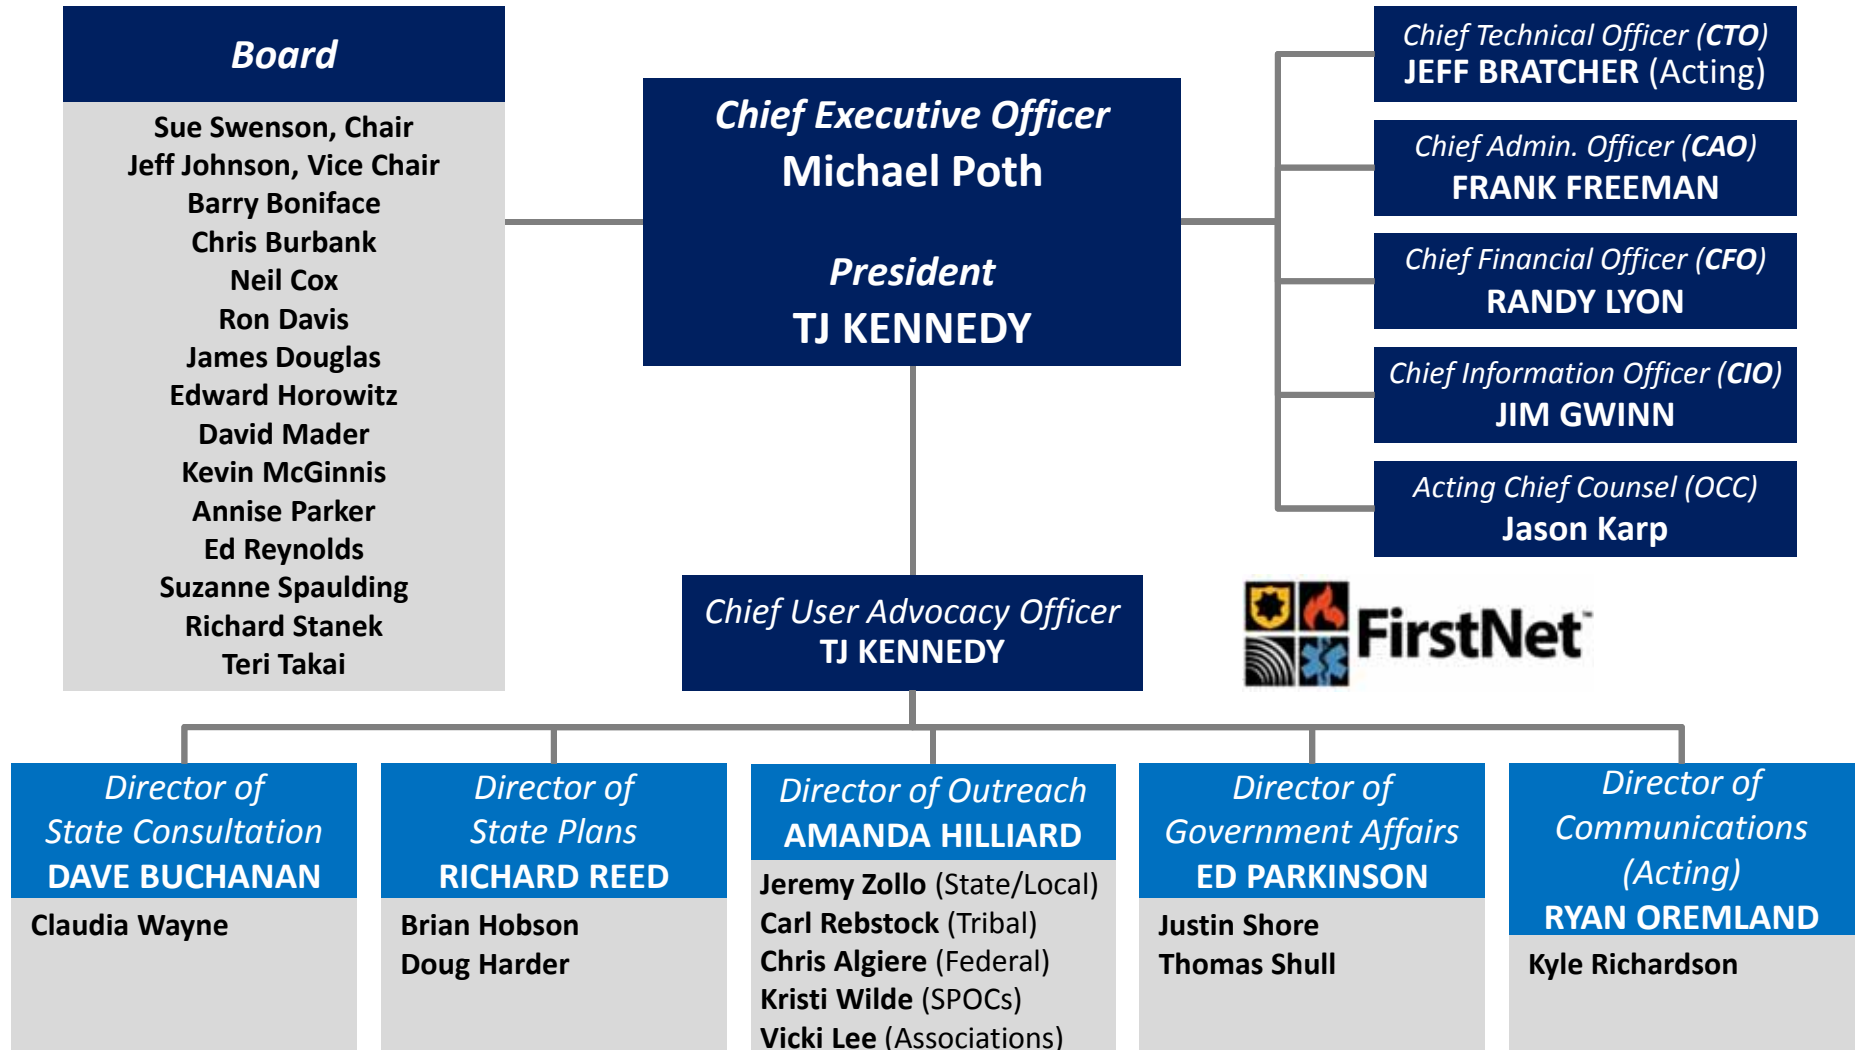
Board

Sue Swenson, Chair
Jeff Johnson, Vice Chair
Barry Boniface
Chris Burbank
Neil Cox
Ron Davis
James Douglas
Edward Horowitz
David Mader
Kevin McGinnis
Annise Parker
Ed Reynolds
Suzanne Spaulding
Richard Stanek
Teri Takai

Chief Executive Officer
Michael Poth

President
TJ KENNEDY

Chief Technical Officer (CTO)
JEFF BRATCHER (Acting)

Chief Admin. Officer (CAO)
FRANK FREEMAN

Chief Financial Officer (CFO)
RANDY LYON

Chief Information Officer (CIO)
JIM GWINN

Acting Chief Counsel (OCC)
Jason Karp

Chief User Advocacy Officer
TJ KENNEDY

FirstNet

Director of State Consultation
DAVE BUCHANAN

Claudia Wayne

Director of State Plans
RICHARD REED

Brian Hobson
Doug Harder

Director of Outreach
AMANDA HILLIARD

Jeremy Zollo (State/Local)
Carl Rebstock (Tribal)
Chris Algiere (Federal)
Kristi Wilde (SPOCs)
Vicki Lee (Associations)

Director of Government Affairs
ED PARKINSON

Justin Shore
Thomas Shull

Director of Communications (Acting)
RYAN OREMLAND

Kyle Richardson